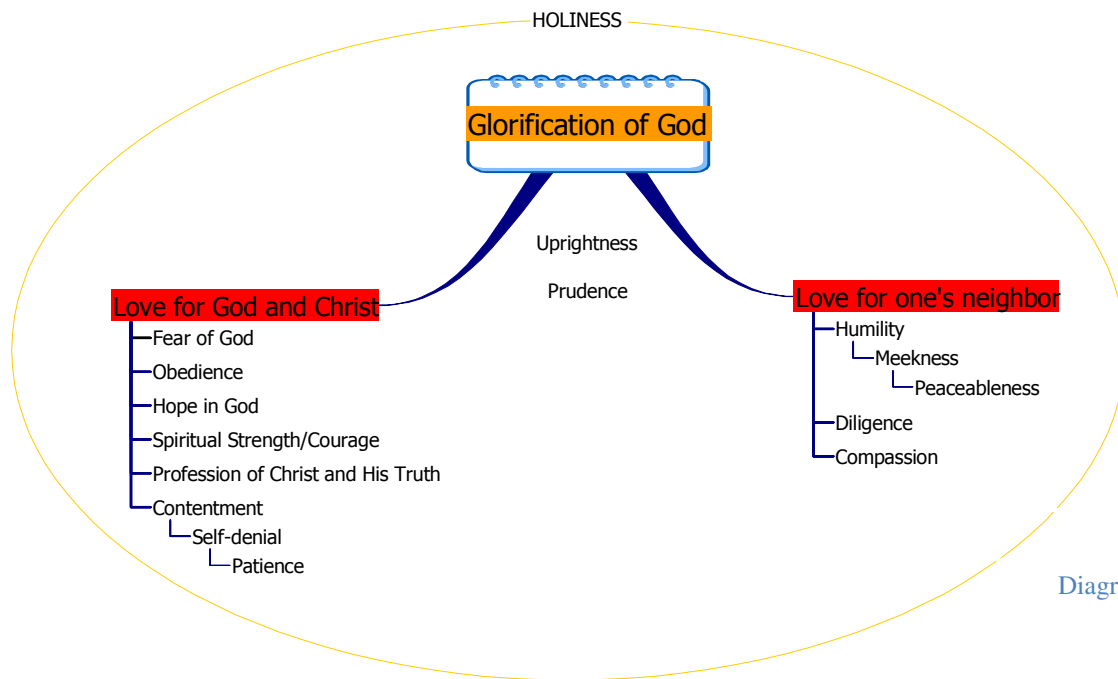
HOLINESS

Glorification of God

Uprightness

Prudence

Love for God and Christ

Fear of God

Obedience

Hope in God

Spiritual Strength/Courage

Profession of Christ and His Truth

Contentment

Self-denial

Patience

Love for one's neighbor

Humility

Meekness

Peaceableness

Diligence

Compassion

Diagr